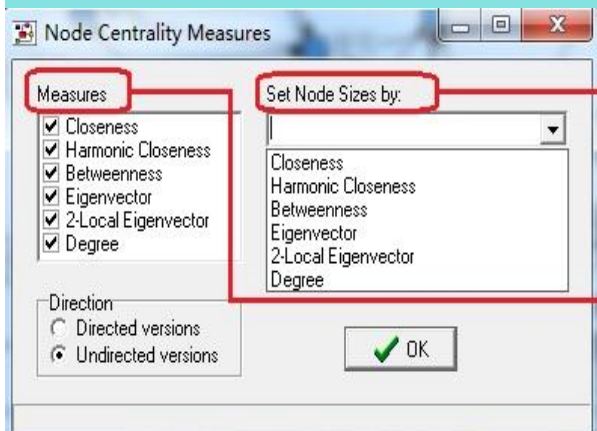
Node Centrality Measures

Measures
☑ Closeness
☑ Harmonic Closeness
☑ Betweenness
☑ Eigenvector
☑ 2-Local Eigenvector
☑ Degree

Set Node Sizes by:

Closeness
Harmonic Closeness
Betweenness
Eigenvector
2-Local Eigenvector
Degree

Direction
○ Directed versions
◉ Undirected versions

OK